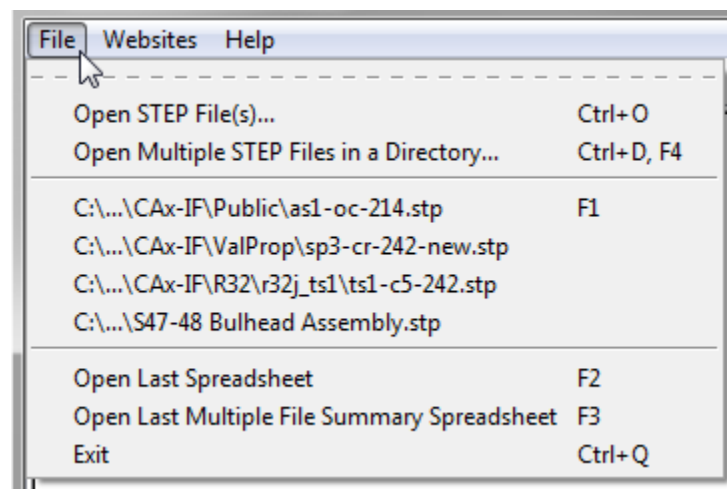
File Websites Help

Open STEP File(s)... Ctrl+O
Open Multiple STEP Files in a Directory... Ctrl+D, F4

C:\...\CAx-IF\Public\as1-oc-214.stp F1
C:\...\CAx-IF\ValProp\sp3-cr-242-new.stp
C:\...\CAx-IF\R32\r32j_ts1\ts1-c5-242.stp
C:\...\S47-48 Bulhead Assembly.stp

Open Last Spreadsheet F2
Open Last Multiple File Summary Spreadsheet F3
Exit Ctrl+Q